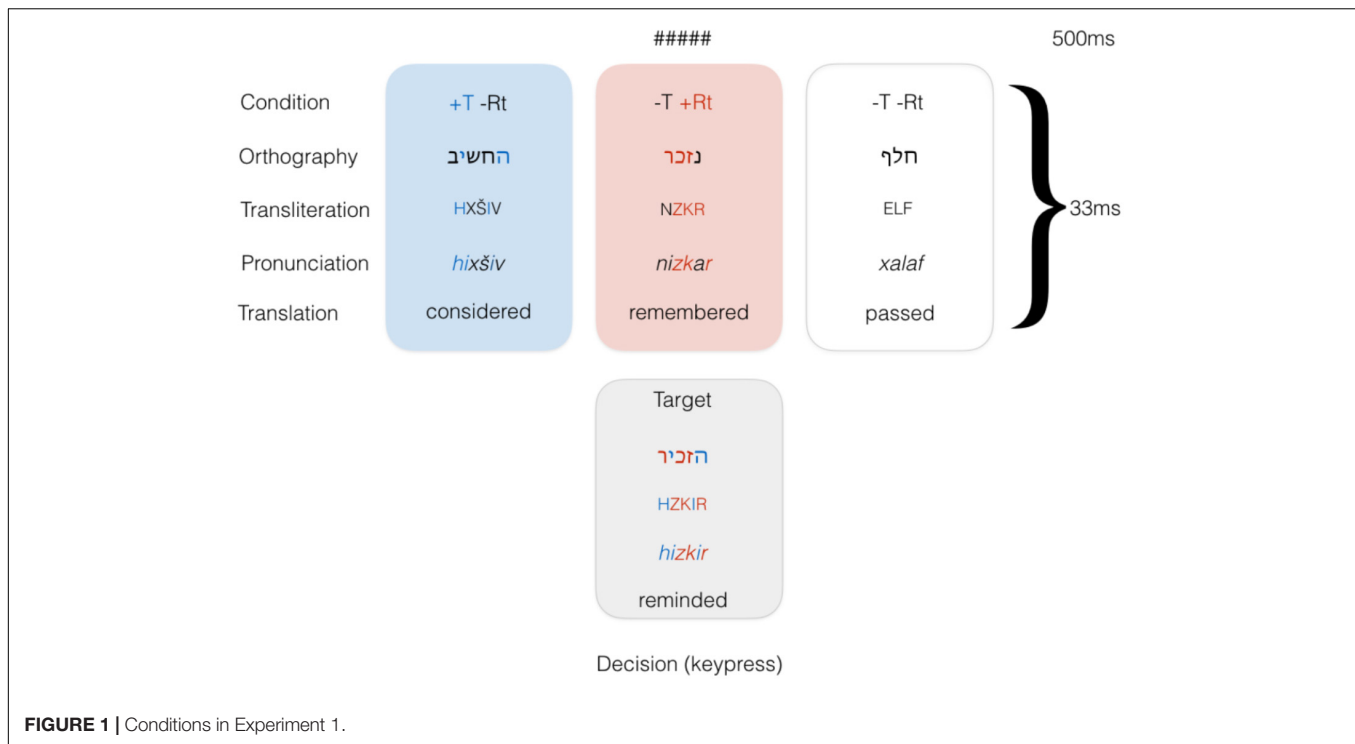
#####

500ms

| Condition | +T -Rt | -T +Rt | -T -Rt |
|---|---|---|---|
| Orthography | החשיב | נזכר | חלף |
| Transliteration | HXŠIV | NZKR | ELF |
| Pronunciation | *hixšiv* | *nizkar* | *xalaf* |
| Translation | considered | remembered | passed |

33ms

Target

הזכיר

HZKIR

*hizkir*

reminded

Decision (keypress)

**FIGURE 1 |** Conditions in Experiment 1.